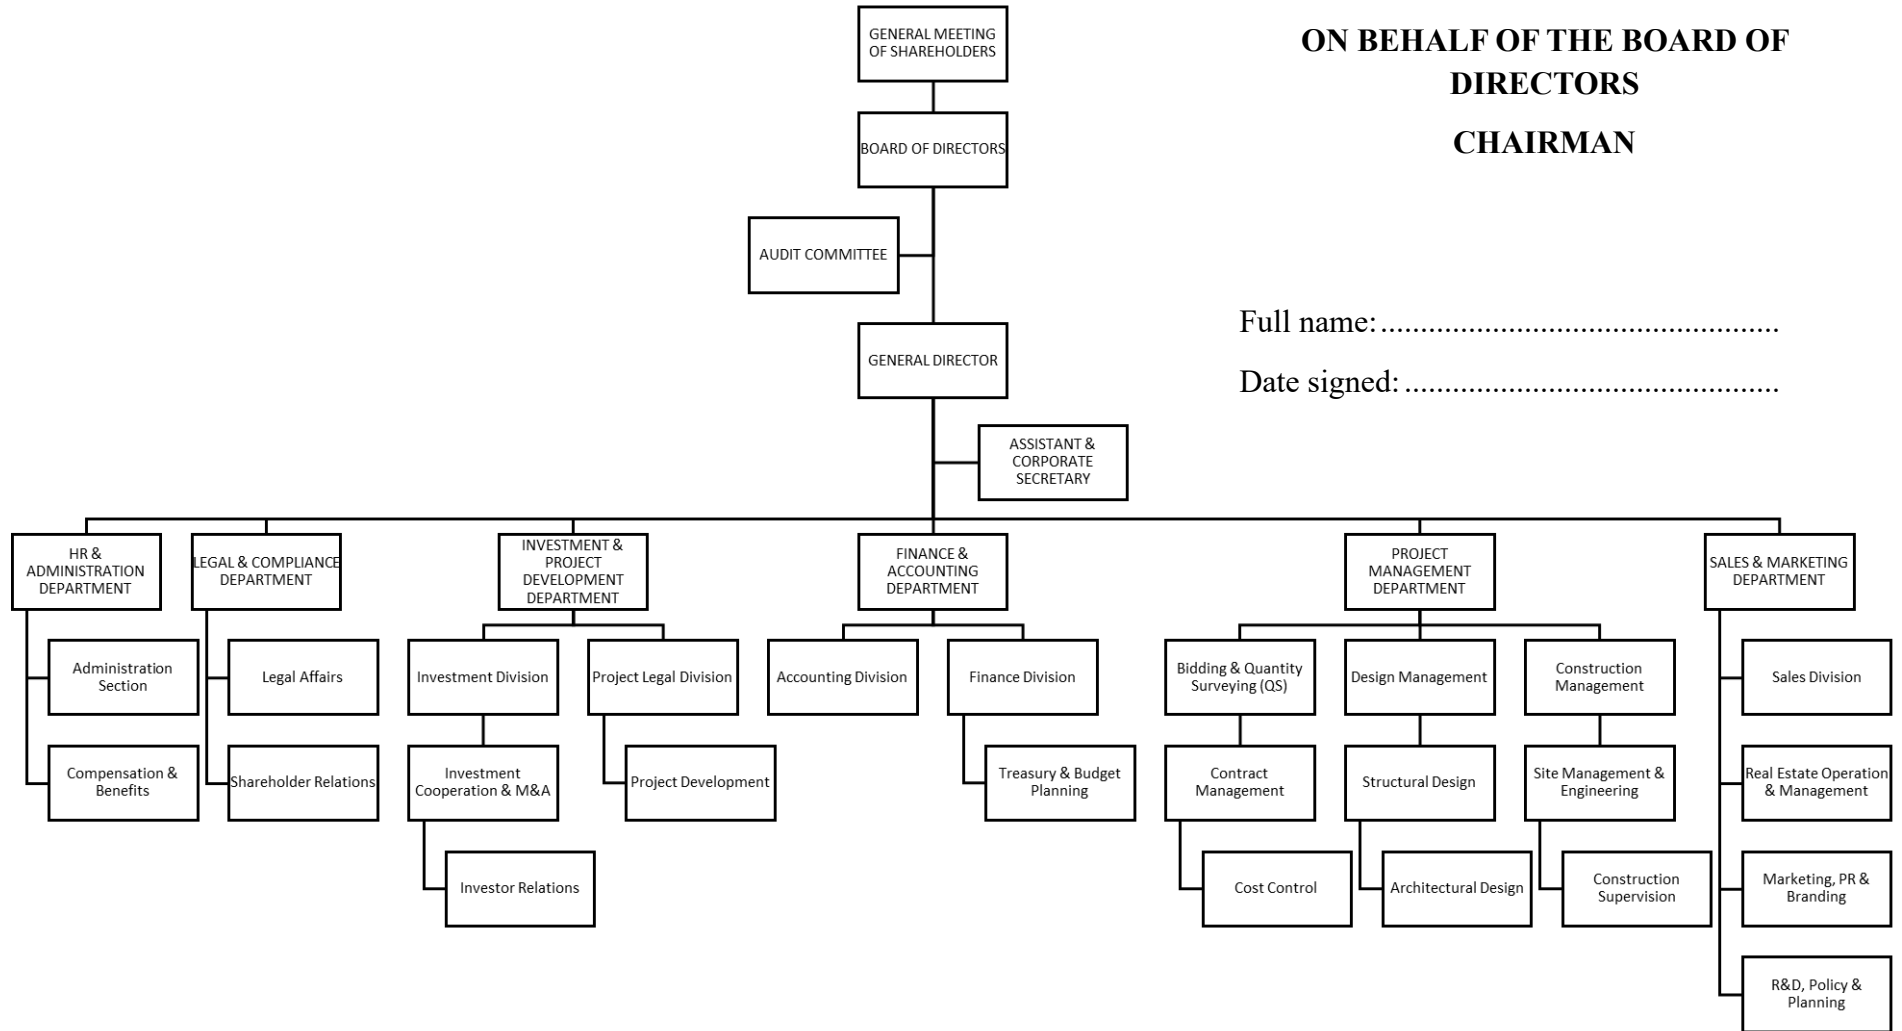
GENERAL MEETING OF SHAREHOLDERS

BOARD OF DIRECTORS

AUDIT COMMITTEE

GENERAL DIRECTOR

ASSISTANT & CORPORATE SECRETARY

ON BEHALF OF THE BOARD OF DIRECTORS

CHAIRMAN

Full name: ................................................

Date signed: ..............................................

HR & ADMINISTRATION DEPARTMENT

Administration Section

Compensation & Benefits

LEGAL & COMPLIANCE DEPARTMENT

Legal Affairs

Shareholder Relations

INVESTMENT & PROJECT DEVELOPMENT DEPARTMENT

Investment Division

Investment Cooperation & M&A

Investor Relations

Project Legal Division

Project Development

FINANCE & ACCOUNTING DEPARTMENT

Accounting Division

Finance Division

Treasury & Budget Planning

PROJECT MANAGEMENT DEPARTMENT

Bidding & Quantity Surveying (QS)

Contract Management

Cost Control

Design Management

Structural Design

Architectural Design

Construction Management

Site Management & Engineering

Construction Supervision

SALES & MARKETING DEPARTMENT

Sales Division

Real Estate Operation & Management

Marketing, PR & Branding

R&D, Policy & Planning